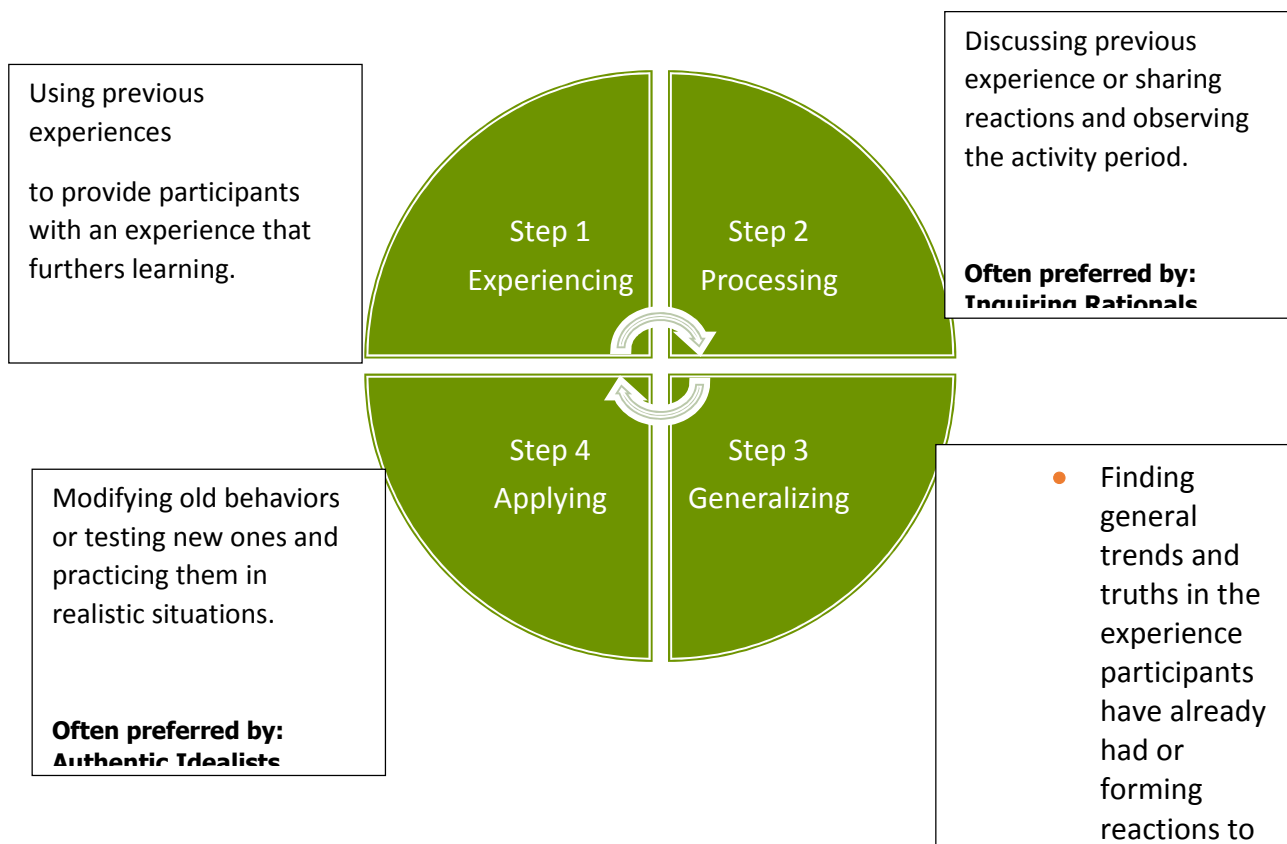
Using previous experiences

to provide participants with an experience that furthers learning.

Step 1
Experiencing

Step 2
Processing

Discussing previous experience or sharing reactions and observing the activity period.

**Often preferred by:**
**Inquiring Rationals**

Step 4
Applying

Step 3
Generalizing

Modifying old behaviors or testing new ones and practicing them in realistic situations.

**Often preferred by:**
**Authentic Idealists**

- Finding general trends and truths in the experience participants have already had or forming reactions to